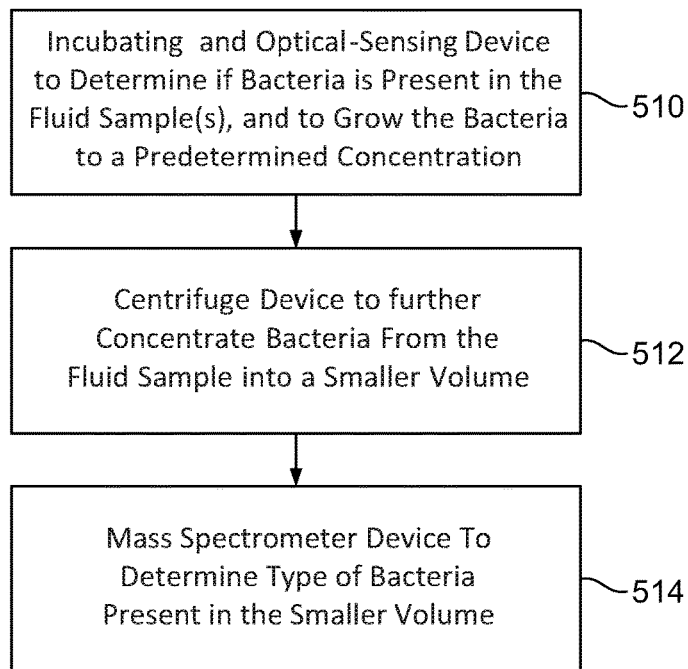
Incubating and Optical-Sensing Device to Determine if Bacteria is Present in the Fluid Sample(s), and to Grow the Bacteria to a Predetermined Concentration

510

Centrifuge Device to further Concentrate Bacteria From the Fluid Sample into a Smaller Volume

512

Mass Spectrometer Device To Determine Type of Bacteria Present in the Smaller Volume

514